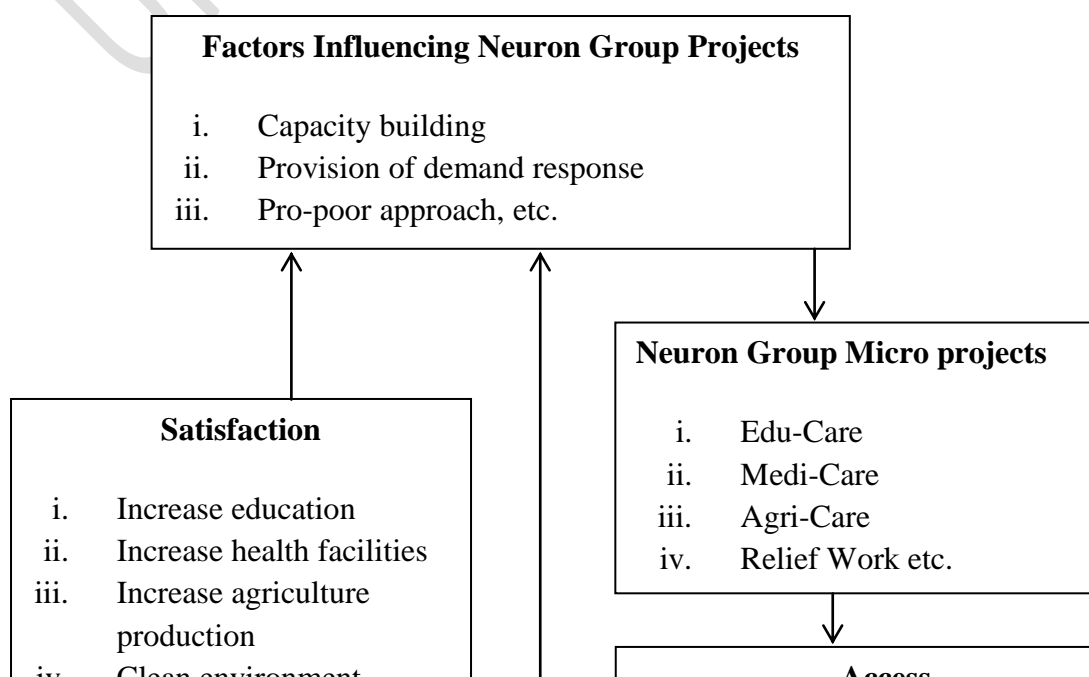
Factors Influencing Neuron Group Projects

i. Capacity building
ii. Provision of demand response
iii. Pro-poor approach, etc.

Neuron Group Micro projects

i. Edu-Care
ii. Medi-Care
iii. Agri-Care
iv. Relief Work etc.

Satisfaction

i. Increase education
ii. Increase health facilities
iii. Increase agriculture production
iv. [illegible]

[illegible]